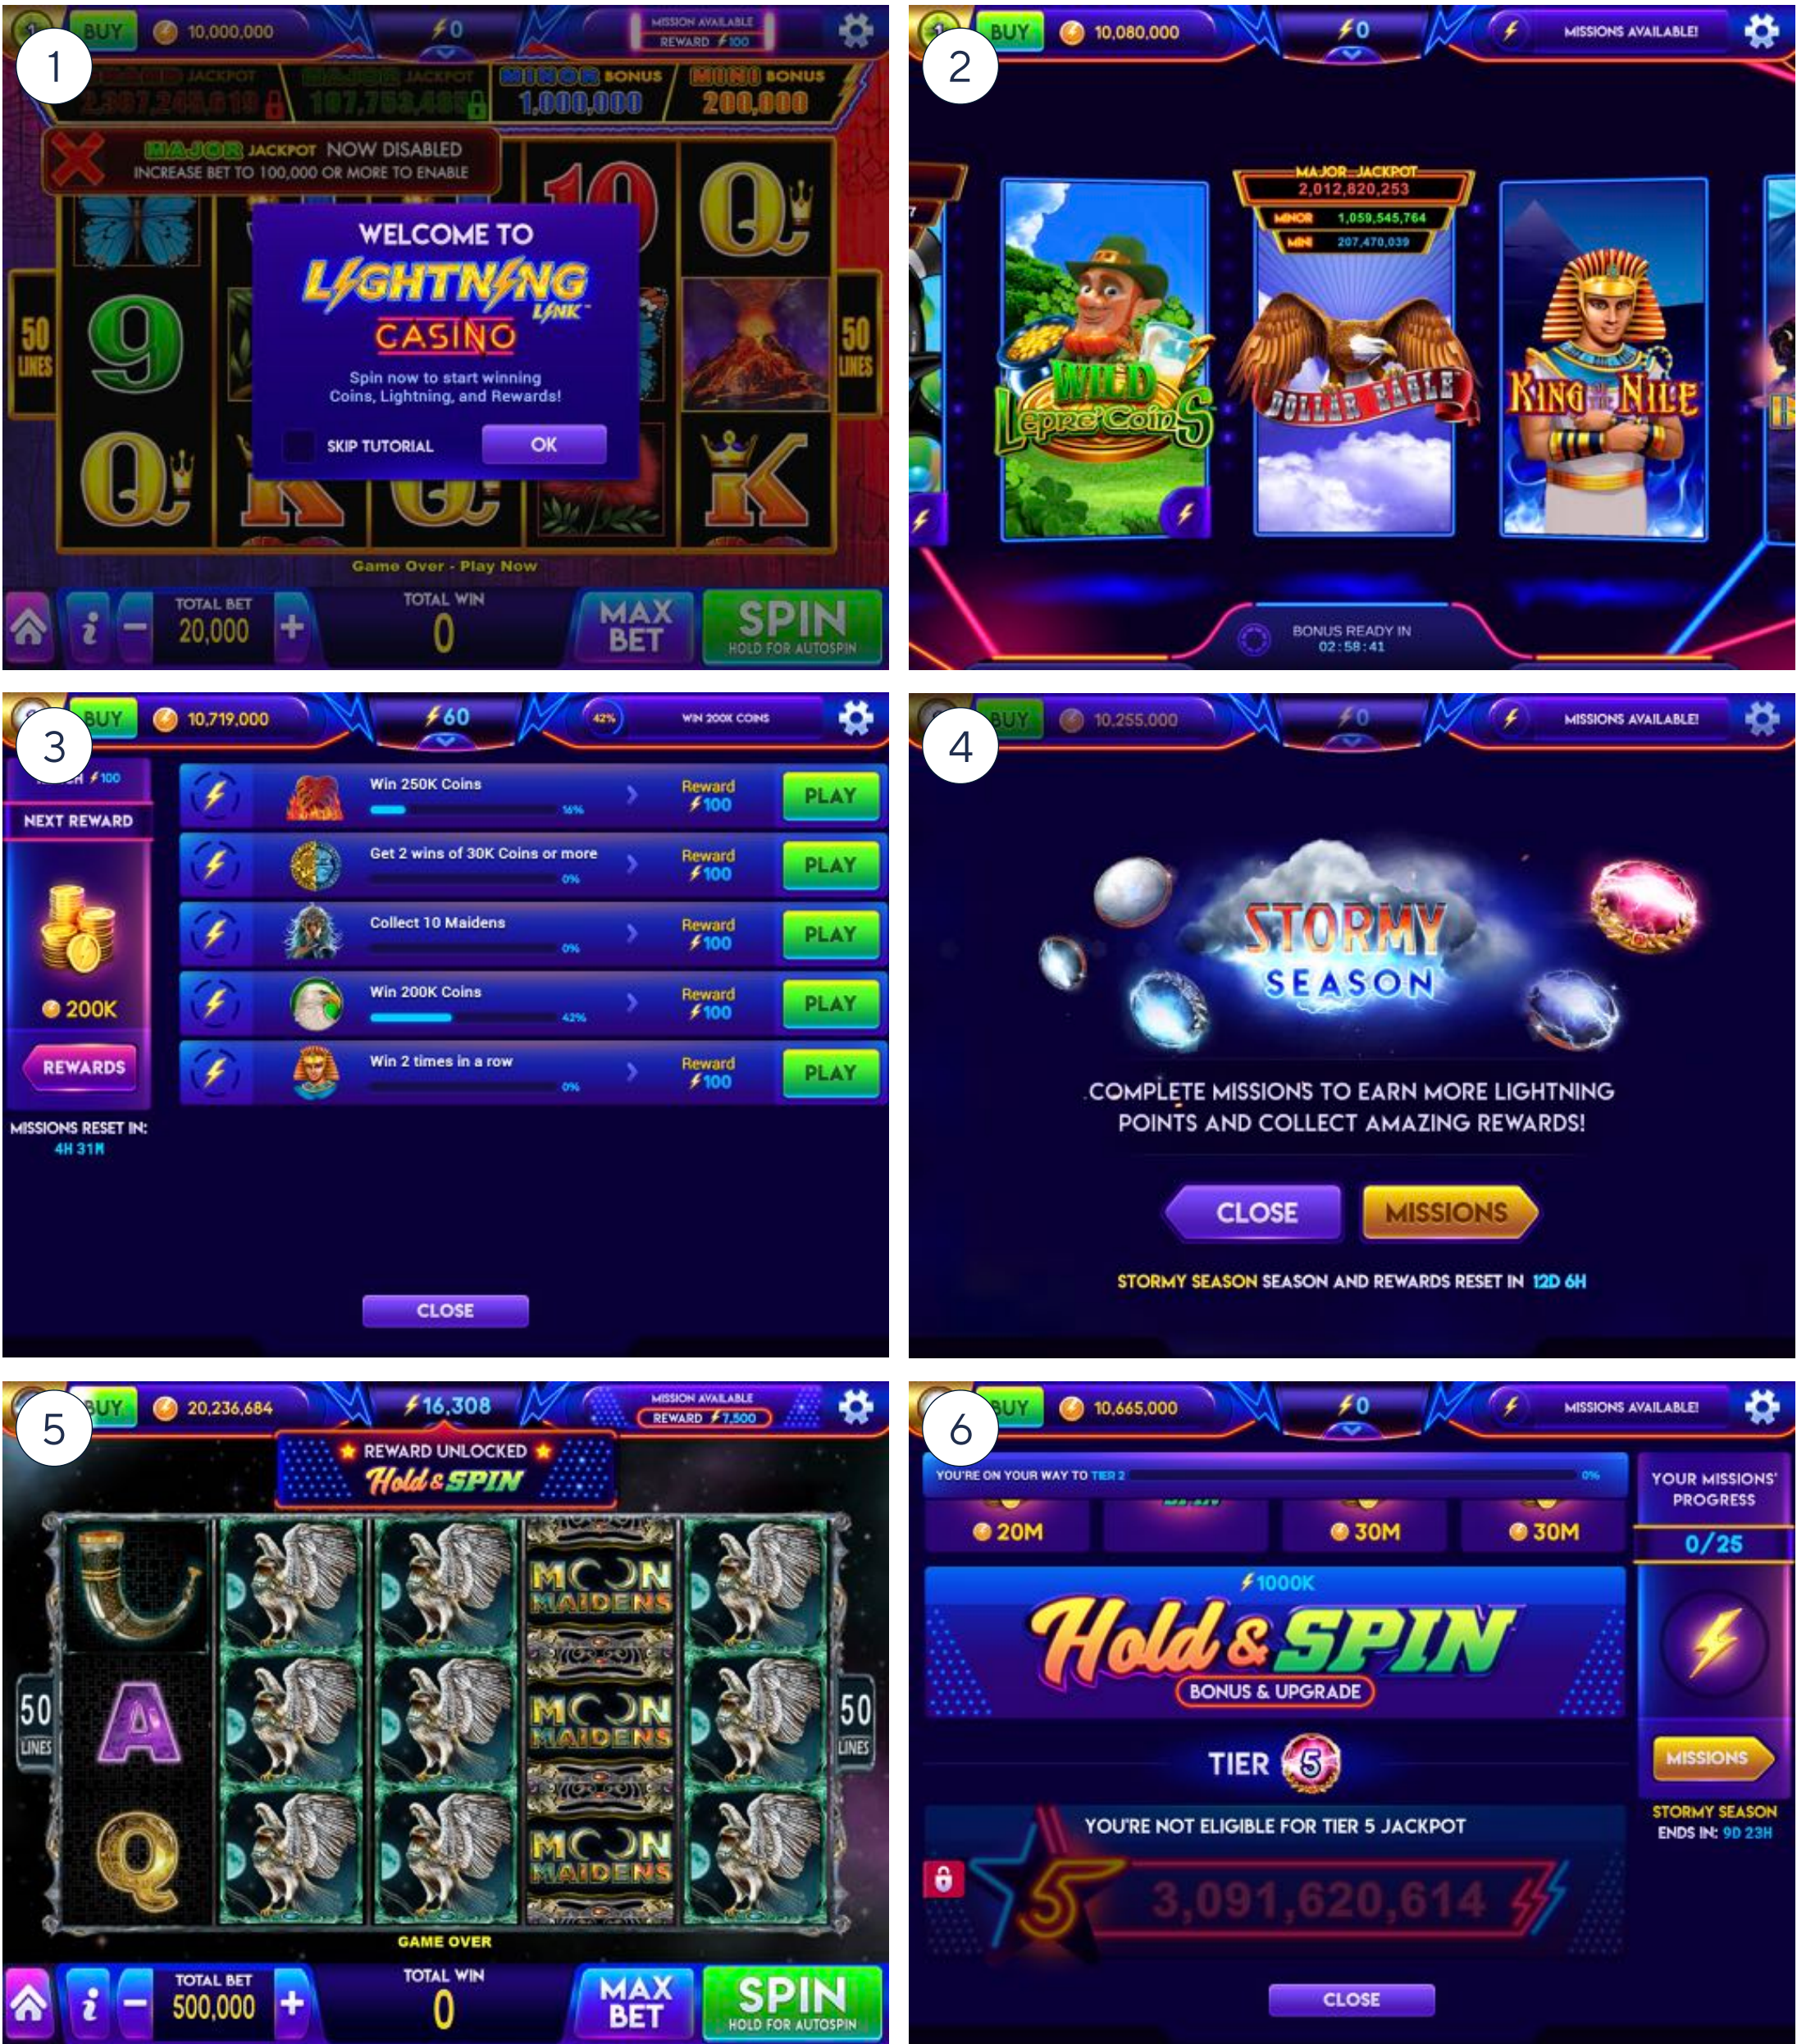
1

BUY 10,000,000 0 MISSION AVAILABLE REWARD 100

GRAND JACKPOT 2,387,248,619 MAJOR JACKPOT 107,753,486 MINOR BONUS 1,000,000 MINI BONUS 200,000

MAJOR JACKPOT NOW DISABLED
INCREASE BET TO 100,000 OR MORE TO ENABLE

50 LINES 50 LINES

WELCOME TO
LIGHTNING LINK
CASINO
Spin now to start winning Coins, Lightning, and Rewards!
SKIP TUTORIAL OK

Game Over - Play Now

TOTAL BET 20,000 TOTAL WIN 0 MAX BET SPIN HOLD FOR AUTOSPIN

2

BUY 10,080,000 0 MISSIONS AVAILABLE!

MAJOR JACKPOT 2,012,820,253 MINOR 1,059,545,764 MINI 207,470,039

WILD Lepre'Coins DOLLAR EAGLE KING OF THE NILE

BONUS READY IN 02:58:41

3

BUY 10,719,000 60 42% WIN 200K COINS

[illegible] 100
NEXT REWARD
200K
REWARDS
MISSIONS RESET IN: 4H 31M

| Mission | Reward | |
|---|---|---|
| Win 250K Coins 16% | Reward 100 | PLAY |
| Get 2 wins of 30K Coins or more 0% | Reward 100 | PLAY |
| Collect 10 Maidens 0% | Reward 100 | PLAY |
| Win 200K Coins 42% | Reward 100 | PLAY |
| Win 2 times in a row 0% | Reward 100 | PLAY |

CLOSE

4

BUY 10,255,000 0 MISSIONS AVAILABLE!

STORMY SEASON

COMPLETE MISSIONS TO EARN MORE LIGHTNING POINTS AND COLLECT AMAZING REWARDS!

CLOSE MISSIONS

STORMY SEASON SEASON AND REWARDS RESET IN 12D 6H

5

BUY 20,236,684 16,308 MISSION AVAILABLE REWARD 7,500

REWARD UNLOCKED Hold & SPIN

50 LINES MOON MAIDENS MOON MAIDENS MOON MAIDENS 50 LINES

GAME OVER

TOTAL BET 500,000 TOTAL WIN 0 MAX BET SPIN HOLD FOR AUTOSPIN

6

BUY 10,665,000 0 MISSIONS AVAILABLE!

YOU'RE ON YOUR WAY TO TIER 2 0%

20M 30M 30M

YOUR MISSIONS' PROGRESS 0/25

1000K
Hold & SPIN
BONUS & UPGRADE

TIER 5

MISSIONS
STORMY SEASON ENDS IN: 9D 23H

YOU'RE NOT ELIGIBLE FOR TIER 5 JACKPOT
3,091,620,614

CLOSE